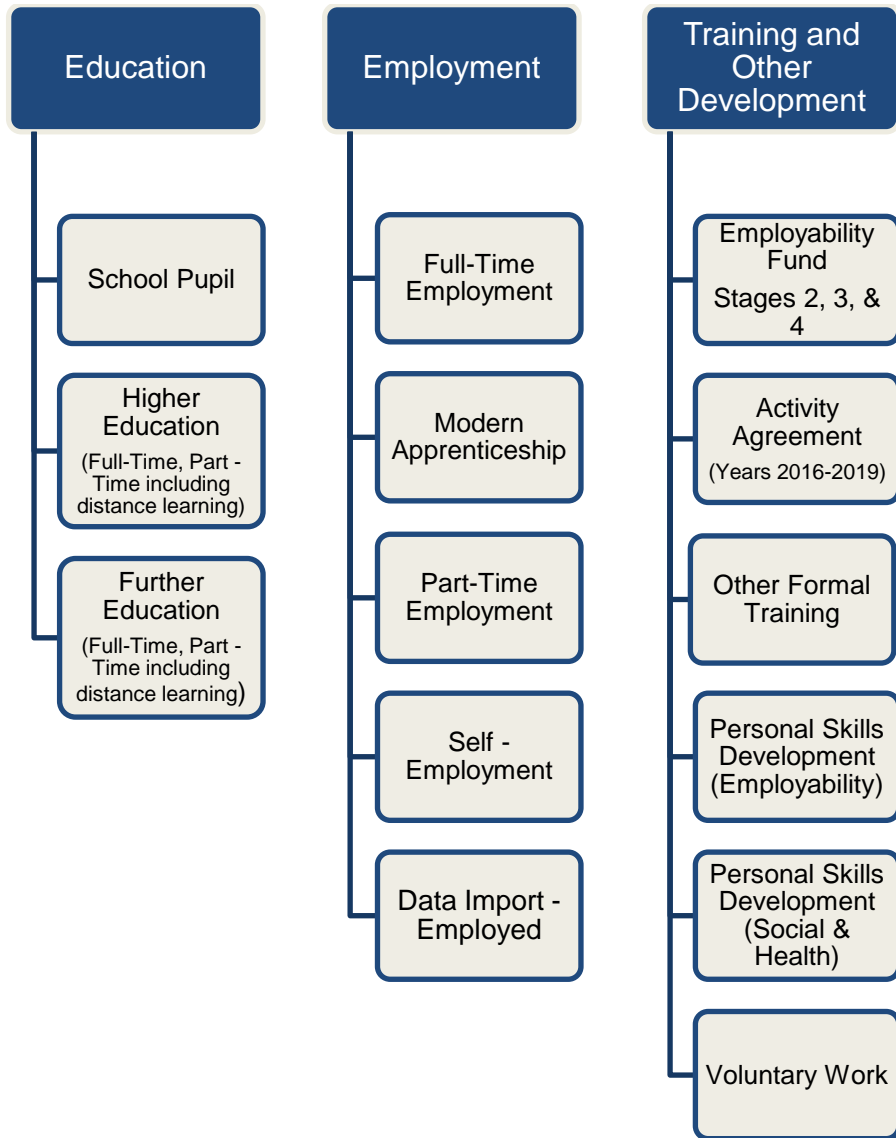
Education

School Pupil

Higher Education
(Full-Time, Part - Time including distance learning)

Further Education
(Full-Time, Part - Time including distance learning)

Employment

Full-Time Employment

Modern Apprenticeship

Part-Time Employment

Self - Employment

Data Import - Employed

Training and Other Development

Employability Fund
Stages 2, 3, & 4

Activity Agreement
(Years 2016-2019)

Other Formal Training

Personal Skills Development (Employability)

Personal Skills Development (Social & Health)

Voluntary Work